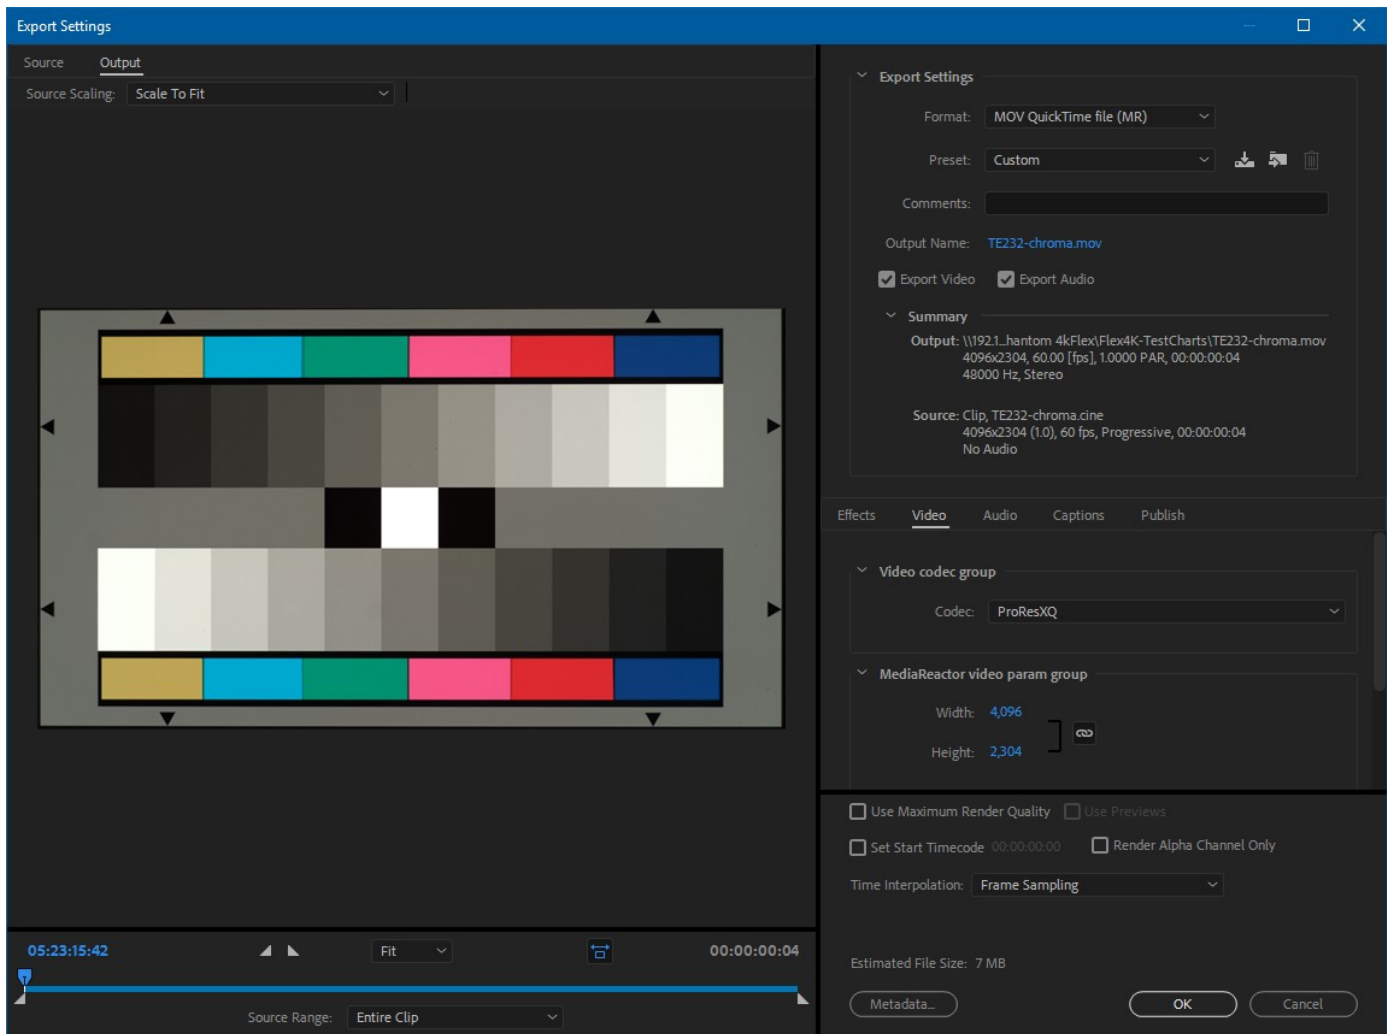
Export Settings

Source Output

Source Scaling: Scale To Fit

Export Settings

Format: MOV QuickTime file (MR)

Preset: Custom

Comments:

Output Name: TE232-chroma.mov

Export Video Export Audio

Summary

Output: \\192.1...hantom 4kFlex\Flex4K-TestCharts\TE232-chroma.mov
4096x2304, 60.00 [fps], 1.0000 PAR, 00:00:00:04
48000 Hz, Stereo

Source: Clip, TE232-chroma.cine
4096x2304 (1.0), 60 fps, Progressive, 00:00:00:04
No Audio

Effects Video Audio Captions Publish

Video codec group

Codec: ProResXQ

MediaReactor video param group

Width: 4,096

Height: 2,304

Use Maximum Render Quality Use Previews

Set Start Timecode 00:00:00:00 Render Alpha Channel Only

Time Interpolation: Frame Sampling

05:23:15:42 Fit 00:00:00:04

Source Range: Entire Clip

Estimated File Size: 7 MB

Metadata... OK Cancel